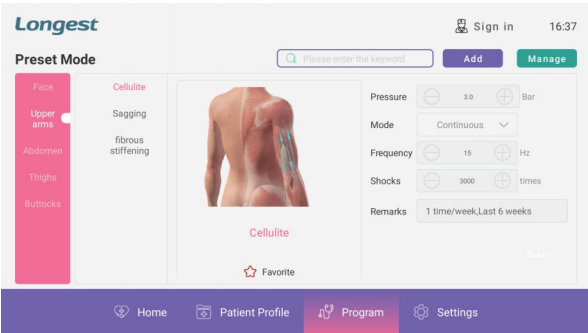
Longest

Sign in 16:37

Preset Mode

Please enter the keyword

Add

Manage

Face

Upper arms

Abdomen

Thighs

Buttocks

Cellulite

Sagging

fibrous stiffening

Cellulite

Favorite

Pressure 3.0 Bar

Mode Continuous

Frequency 15 Hz

Shocks 3000 times

Remarks 1 time/week,Last 6 weeks

Start

Home

Patient Profile

Program

Settings